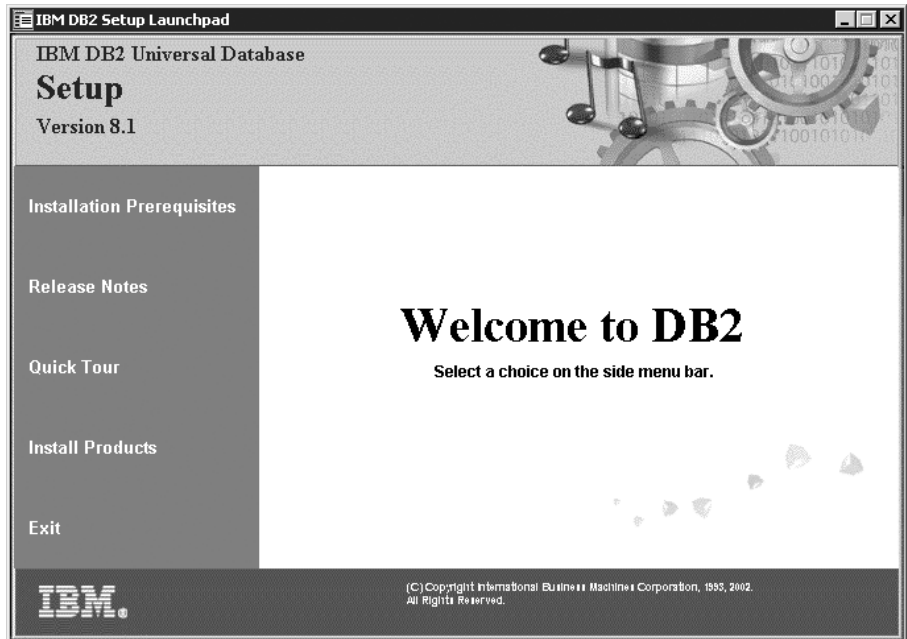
IBM DB2 Setup Launchpad

IBM DB2 Universal Database
Setup
Version 8.1

Installation Prerequisites

Release Notes

Quick Tour

Install Products

Exit

Welcome to DB2
Select a choice on the side menu bar.

IBM

(C) Copyright International Business Machines Corporation, 1993, 2002.
All Rights Reserved.